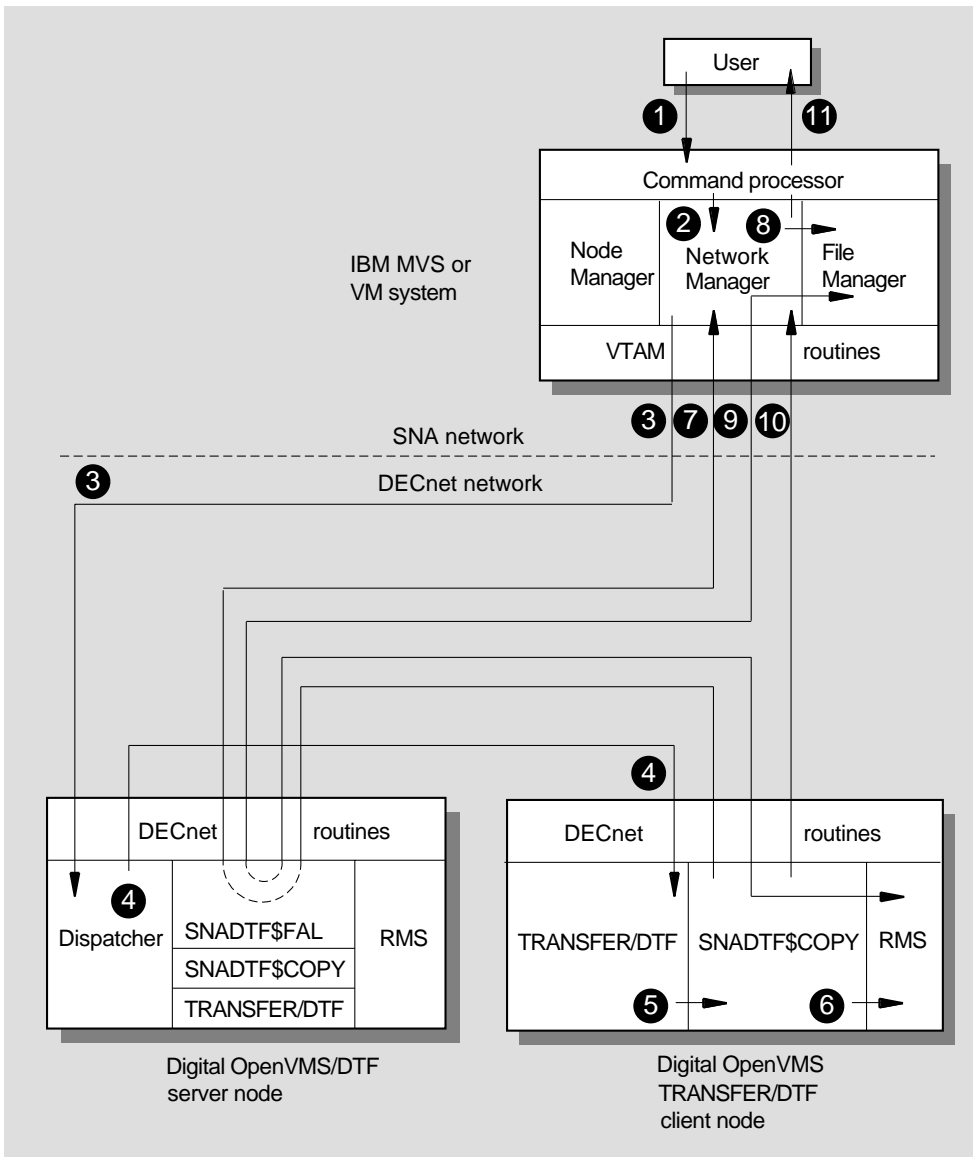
User

1

11

Command processor

2

8

Node Manager

Network Manager

File Manager

IBM MVS or VM system

VTAM

routines

3 7 9 10

SNA network

3

DECnet network

4

DECnet

routines

4

Dispatcher

SNADTF$FAL

SNADTF$COPY

TRANSFER/DTF

RMS

DECnet

routines

TRANSFER/DTF

SNADTF$COPY

RMS

5

6

Digital OpenVMS/DTF server node

Digital OpenVMS TRANSFER/DTF client node